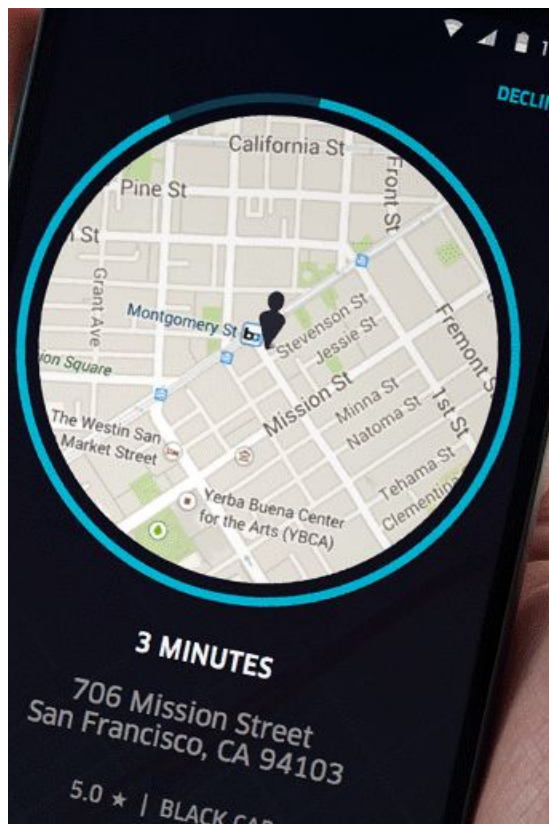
DECLI

California St
Pine St
St
Front St
Grant Ave
Montgomery St
Stevenson St
Jessie St
ion Square
Fremont St
Mission St
Minna St
Natoma St
1st St
The Westin San Market Street
Tehama St
Clementin
Yerba Buena Center for the Arts (YBCA)

3 MINUTES

706 Mission Street
San Francisco, CA 94103

5.0 ★ | BLACK CA